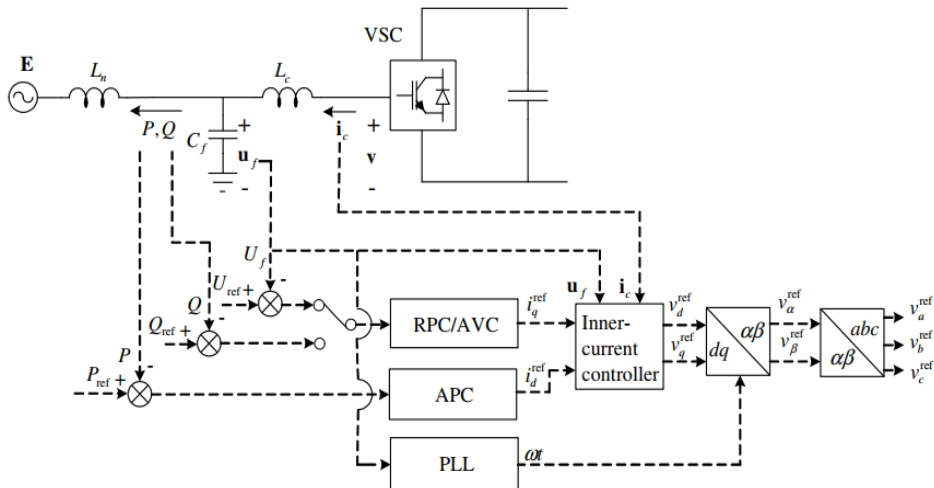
VSC

$\mathbf{E}$

$L_n$

$L_c$

$P, Q$

$C_f$

+

$\mathbf{u}_f$

-

$\mathbf{i}_c$

+

$\mathbf{v}$

-

$U_f$

-

$U_{\text{ref}}$ +

$Q$

-

$Q_{\text{ref}}$ +

$P$

-

$P_{\text{ref}}$ +

RPC/AVC

APC

PLL

$i_q^{\text{ref}}$

$i_d^{\text{ref}}$

$\omega t$

$\mathbf{u}_f$

$\mathbf{i}_c$

Inner-current controller

$v_d^{\text{ref}}$

$v_q^{\text{ref}}$

$dq$

$\alpha\beta$

$v_\alpha^{\text{ref}}$

$v_\beta^{\text{ref}}$

$abc$

$\alpha\beta$

$v_a^{\text{ref}}$

$v_b^{\text{ref}}$

$v_c^{\text{ref}}$